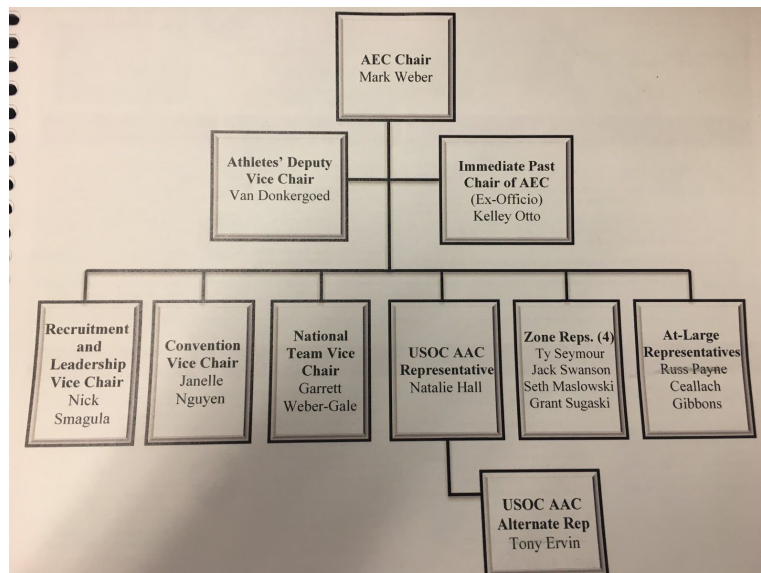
AEC Chair
Mark Weber

Athletes' Deputy Vice Chair
Van Donkergoed

Immediate Past Chair of AEC
(Ex-Officio)
Kelley Otto

Recruitment and Leadership Vice Chair
Nick Smagula

Convention Vice Chair
Janelle Nguyen

National Team Vice Chair
Garrett Weber-Gale

USOC AAC Representative
Natalie Hall

Zone Reps. (4)
Ty Seymour
Jack Swanson
Seth Maslowski
Grant Sugaski

At-Large Representatives
Russ Payne
Ceallach Gibbons

USOC AAC Alternate Rep
Tony Ervin